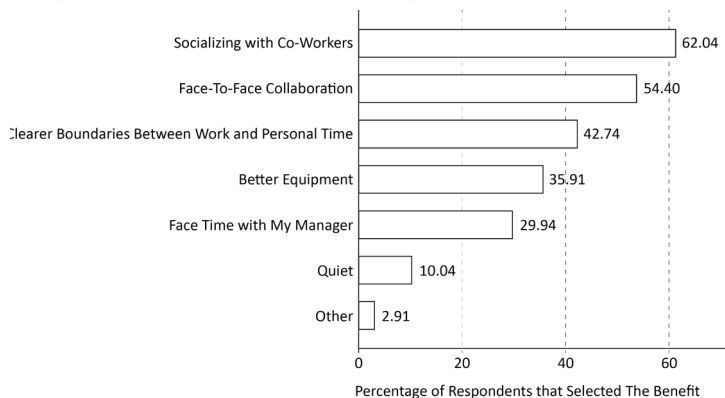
Socializing with Co-Workers 62.04

Face-To-Face Collaboration 54.40

Clearer Boundaries Between Work and Personal Time 42.74

Better Equipment 35.91

Face Time with My Manager 29.94

Quiet 10.04

Other 2.91

0 20 40 60

Percentage of Respondents that Selected The Benefit